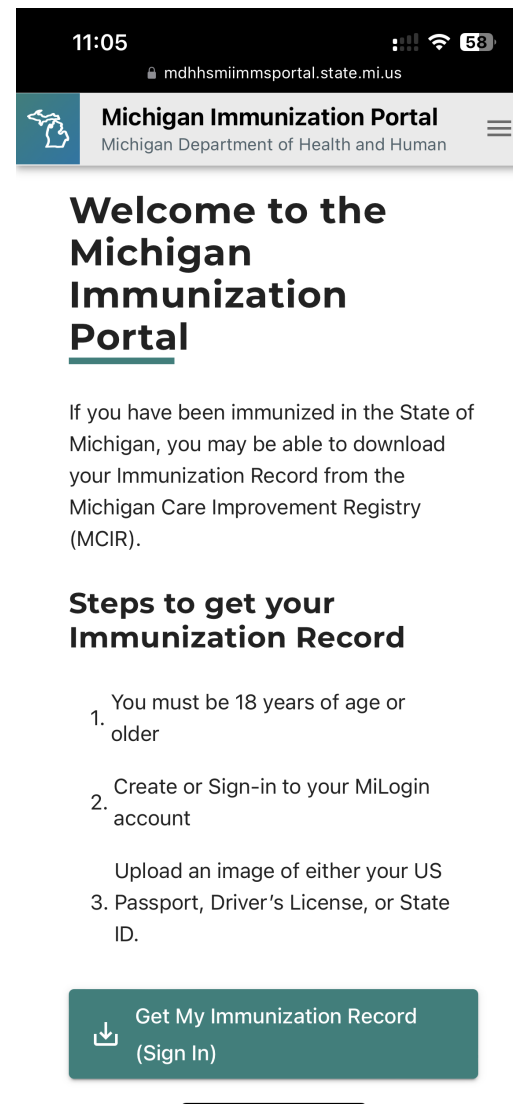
11:05
58
mdhhsmiimmsportal.state.mi.us

Michigan Immunization Portal
Michigan Department of Health and Human

Welcome to the Michigan Immunization Portal

If you have been immunized in the State of Michigan, you may be able to download your Immunization Record from the Michigan Care Improvement Registry (MCIR).

Steps to get your Immunization Record

1. You must be 18 years of age or older

2. Create or Sign-in to your MiLogin account

3. Upload an image of either your US Passport, Driver's License, or State ID.

Get My Immunization Record (Sign In)